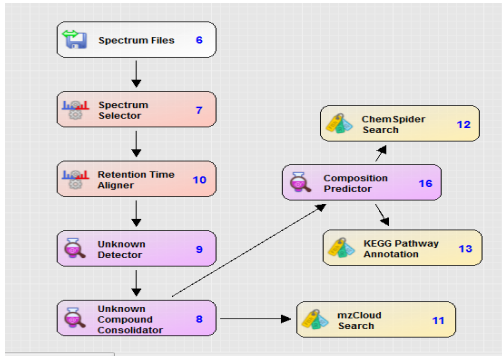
Spectrum Files 6

Spectrum Selector 7

Retention Time Aligner 10

Unknown Detector 9

Unknown Compound Consolidator 8

Composition Predictor 16

ChemSpider Search 12

KEGG Pathway Annotation 13

mzCloud Search 11